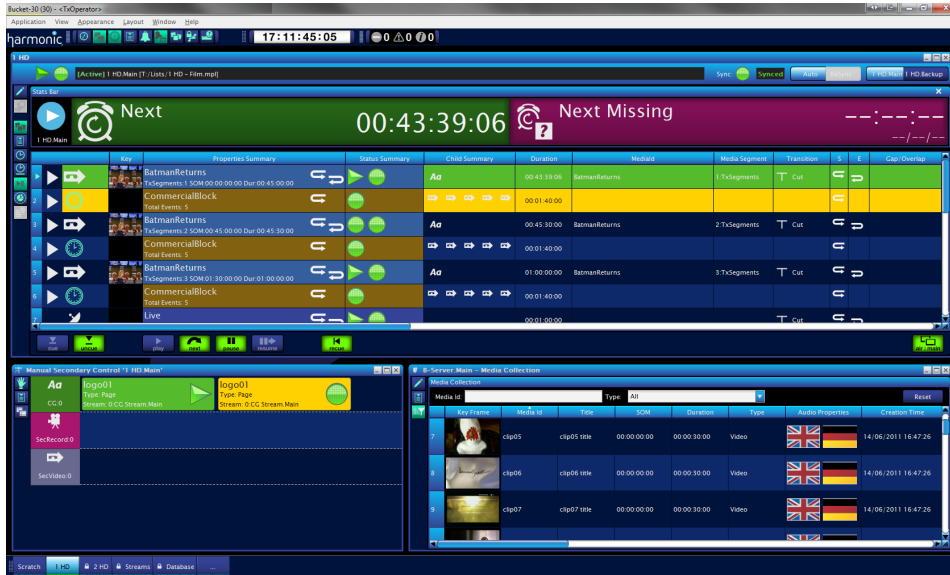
Bucket-30 (30) - <TxOperator>

Application View Appearance Layout Window Help

harmonic

17:11:45:05

0 0 0

1 HD

[Active] 1 HD.Main [T:/Lists/1 HD - Film.mpl]

Sync: Synced Auto Manual 1 HD.Main 1 HD.Backup

Stats Bar

1 HD.Main

Next

00:43:39:06

Next Missing

--:--:--:--
--/--/--

| | Key | Properties Summary | Status Summary | Child Summary | Duration | MediaId | Media Segment | Transition | S | E | Cap/Overlap |
|---|---|---|---|---|---|---|---|---|---|---|---|
| 1 | | BatmanReturns TxSegments:1 SOM:00:00:00:00 Dur:00:45:00:00 | | Aa | 00:43:39:06 | BatmanReturns | 1:TxSegments | Cut | | | |
| 2 | | CommercialBlock Total Events: 5 | | | 00:01:40:00 | | | | | | |
| 3 | | BatmanReturns TxSegments:2 SOM:00:45:00:00 Dur:00:45:30:00 | | Aa | 00:45:30:00 | BatmanReturns | 2:TxSegments | Cut | | | |
| 4 | | CommercialBlock Total Events: 5 | | | 00:01:40:00 | | | | | | |
| 5 | | BatmanReturns TxSegments:3 SOM:01:30:00:00 Dur:01:00:00:00 | | Aa | 01:00:00:00 | BatmanReturns | 3:TxSegments | Cut | | | |
| 6 | | CommercialBlock Total Events: 5 | | | 00:01:40:00 | | | | | | |
| 7 | | Live | | | 00:01:00:00 | | | Cut | | | |

cue unload play next pause resume recue

Manual Secondary Control '1 HD.Main'

Aa CG:0

logo01 Type: Page Stream: 0 CG Stream.Main

logo01 Type: Page Stream: 0 CG Stream.Main

SecRecord:0

SecVideo:0

B-Server.Main - Media Collection

Media Collection

Media Id: Type: All Reset

| | Key Frame | Media Id | Title | SOM | Duration | Type | Audio Properties | Creation Time |
|---|---|---|---|---|---|---|---|---|
| 7 | | clip05 | clip05 title | 00:00:00:00 | 00:00:30:00 | Video | | 14/06/2011 16:47:26 |
| 8 | | clip06 | clip06 title | 00:00:00:00 | 00:00:30:00 | Video | | 14/06/2011 16:47:26 |
| 9 | | clip07 | clip07 title | 00:00:00:00 | 00:00:30:00 | Video | | 14/06/2011 16:47:26 |

Scratch 1 HD 2 HD Streams Database ...